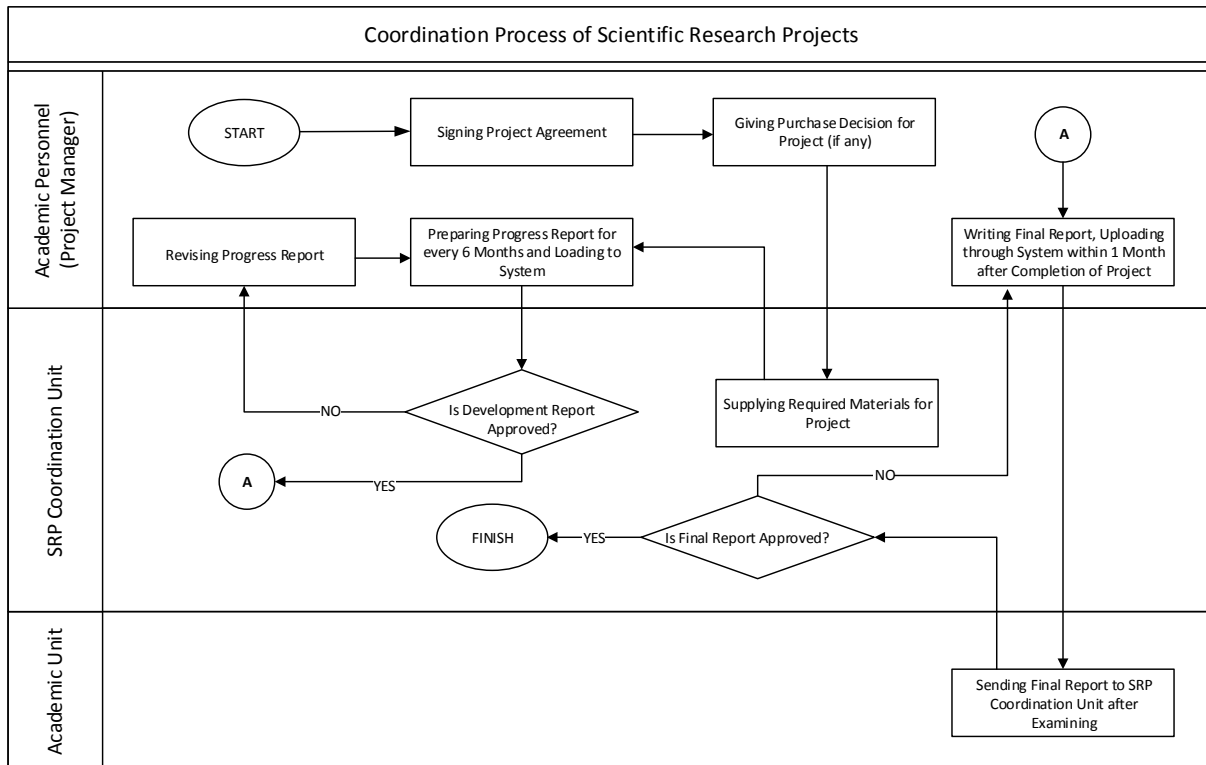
Coordination Process of Scientific Research Projects

Academic Personnel (Project Manager)

START

Signing Project Agreement

Giving Purchase Decision for Project (if any)

A

Revising Progress Report

Preparing Progress Report for every 6 Months and Loading to System

Writing Final Report, Uploading through System within 1 Month after Completion of Project

SRP Coordination Unit

NO

Is Development Report Approved?

Supplying Required Materials for Project

A

YES

NO

FINISH

YES

Is Final Report Approved?

Academic Unit

Sending Final Report to SRP Coordination Unit after Examining